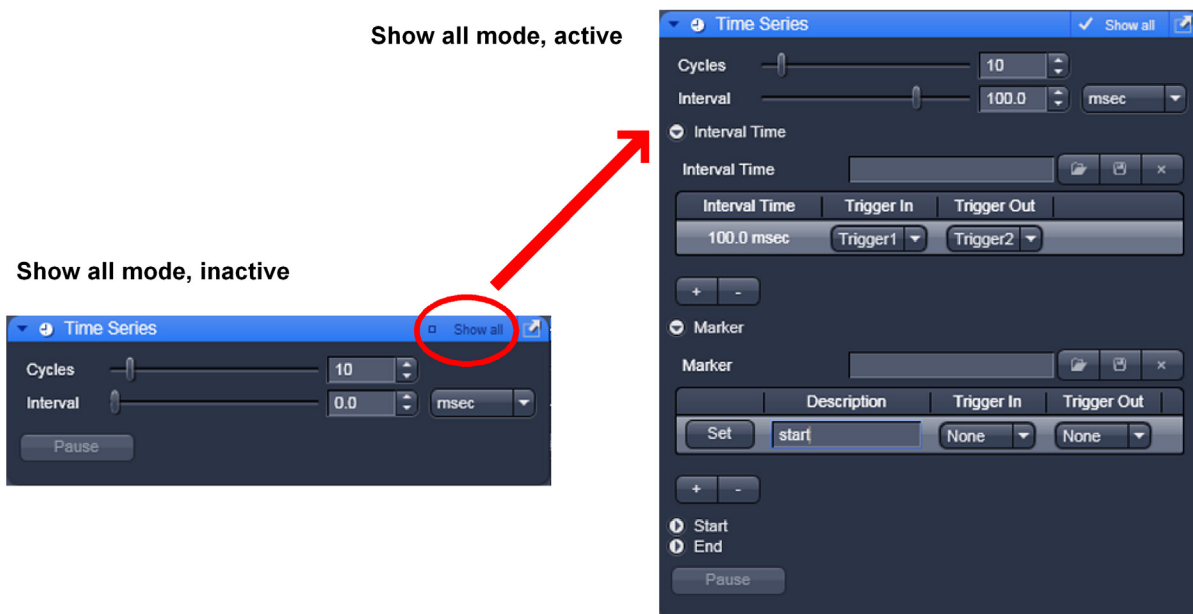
Show all mode, active

Time Series ✓ Show all

Cycles 10

Interval 100.0 msec

Interval Time

Interval Time

| Interval Time | Trigger In | Trigger Out |
|---|---|---|
| 100.0 msec | Trigger1 | Trigger2 |

+ -

Marker

Marker

| | Description | Trigger In | Trigger Out |
|---|---|---|---|
| Set | start | None | None |

+ -

Start
End

Pause

Show all mode, inactive

Time Series Show all

Cycles 10

Interval 0.0 msec

Pause